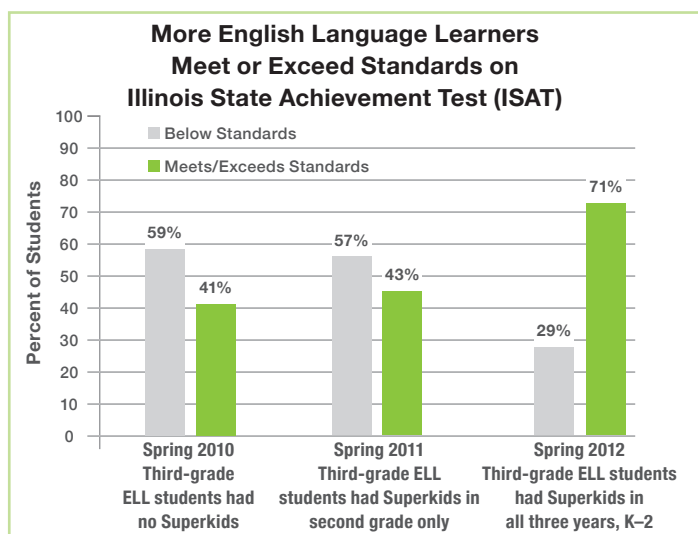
More English Language Learners Meet or Exceed Standards on Illinois State Achievement Test (ISAT)

Below Standards
Meets/Exceeds Standards

Percent of Students

100
90
80
70
60
50
40
30
20
10
0

59%
41%
57%
43%
29%
71%

Spring 2010
Third-grade ELL students had no Superkids

Spring 2011
Third-grade ELL students had Superkids in second grade only

Spring 2012
Third-grade ELL students had Superkids in all three years, K–2